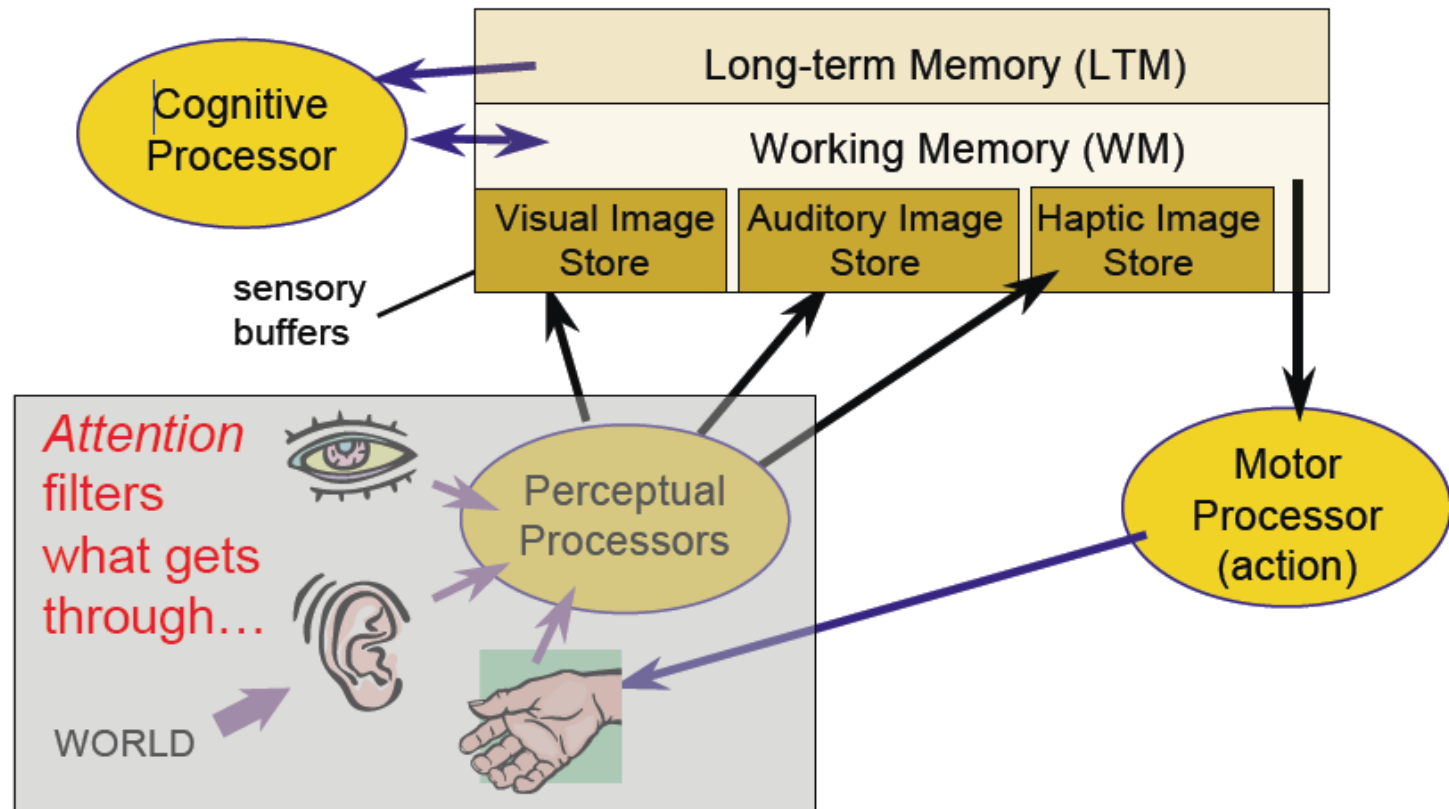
Cognitive Processor

Long-term Memory (LTM)

Working Memory (WM)

Visual Image Store

Auditory Image Store

Haptic Image Store

sensory buffers

Attention filters what gets through…

Perceptual Processors

Motor Processor (action)

WORLD